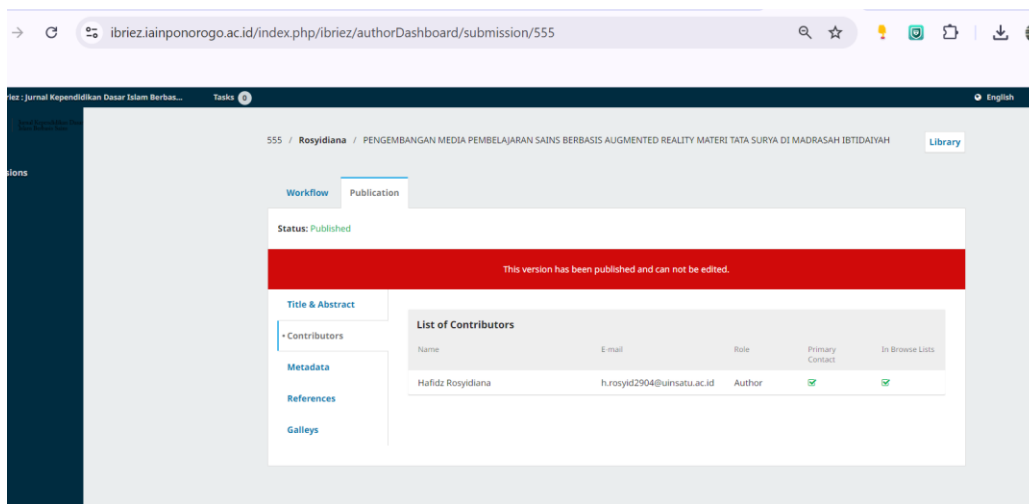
ibriez.iainponorogo.ac.id/index.php/ibriez/authorDashboard/submission/555

riez : Jurnal Kependidikan Dasar Islam Berbas... Tasks 0

English

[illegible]

sions

555 / Rosyidiana / PENGEMBANGAN MEDIA PEMBELAJARAN SAINS BERBASIS AUGMENTED REALITY MATERI TATA SURYA DI MADRASAH IBTIDAIYAH

Library

Workflow Publication

Status: Published

This version has been published and can not be edited.

Title & Abstract

Contributors

Metadata

References

Galleys

List of Contributors

| Name | E-mail | Role | Primary Contact | In Browse Lists |
|---|---|---|---|---|
| Hafidz Rosyidiana | h.rosyid2904@uinsatu.ac.id | Author | ☑ | ☑ |